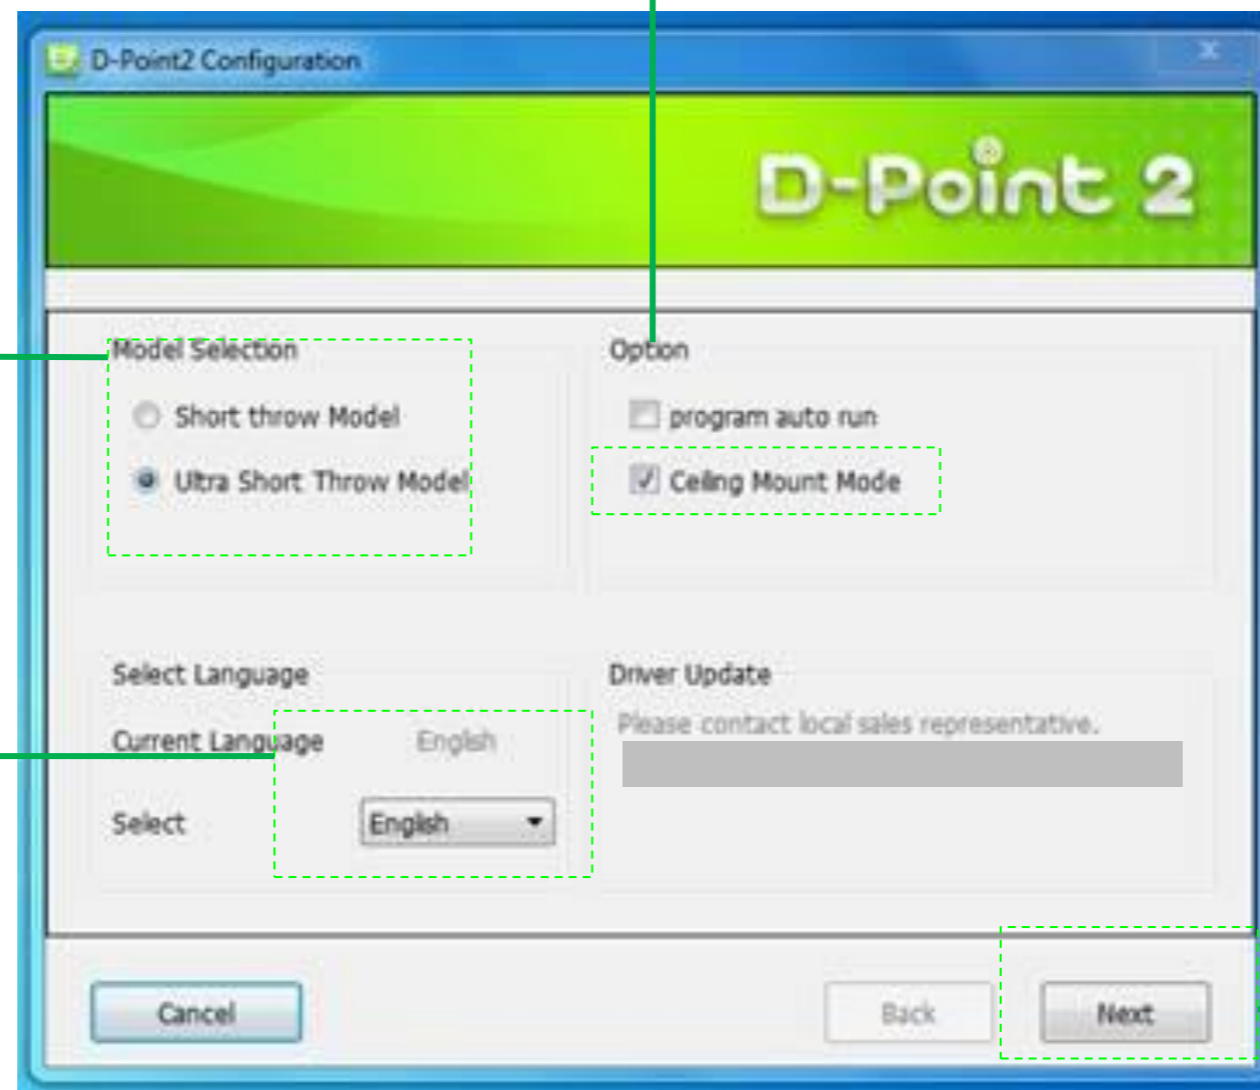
D-Point2 Configuration

D-Point 2

Model Selection

Short throw Model

Ultra Short Throw Model

Option

program auto run

Ceiling Mount Mode

Select Language

Current Language English

Select English

Driver Update

Please contact local sales representative.

Cancel

Back

Next